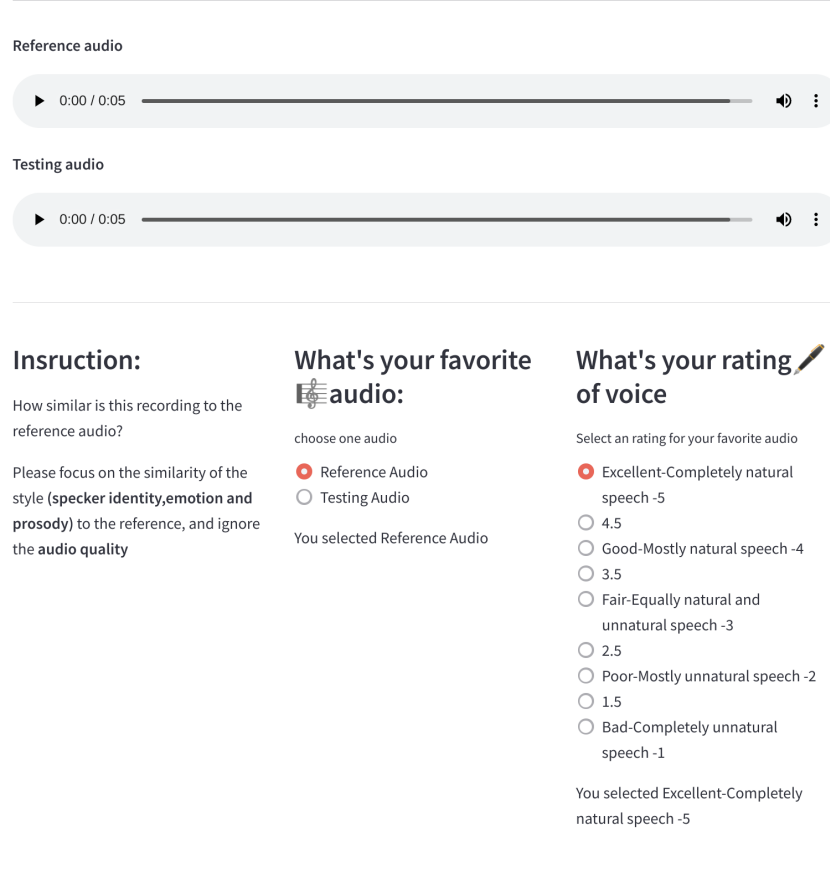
Reference audio

▶ 0:00 / 0:05

Testing audio

▶ 0:00 / 0:05

Insruction:

How similar is this recording to the reference audio?

Please focus on the similarity of the style (**specker identity,emotion and prosody**) to the reference, and ignore the **audio quality**

What's your favorite 🎼audio:

choose one audio

Reference Audio
Testing Audio

You selected Reference Audio

What's your rating 🖋️ of voice

Select an rating for your favorite audio

Excellent-Completely natural speech -5
4.5
Good-Mostly natural speech -4
3.5
Fair-Equally natural and unnatural speech -3
2.5
Poor-Mostly unnatural speech -2
1.5
Bad-Completely unnatural speech -1

You selected Excellent-Completely natural speech -5